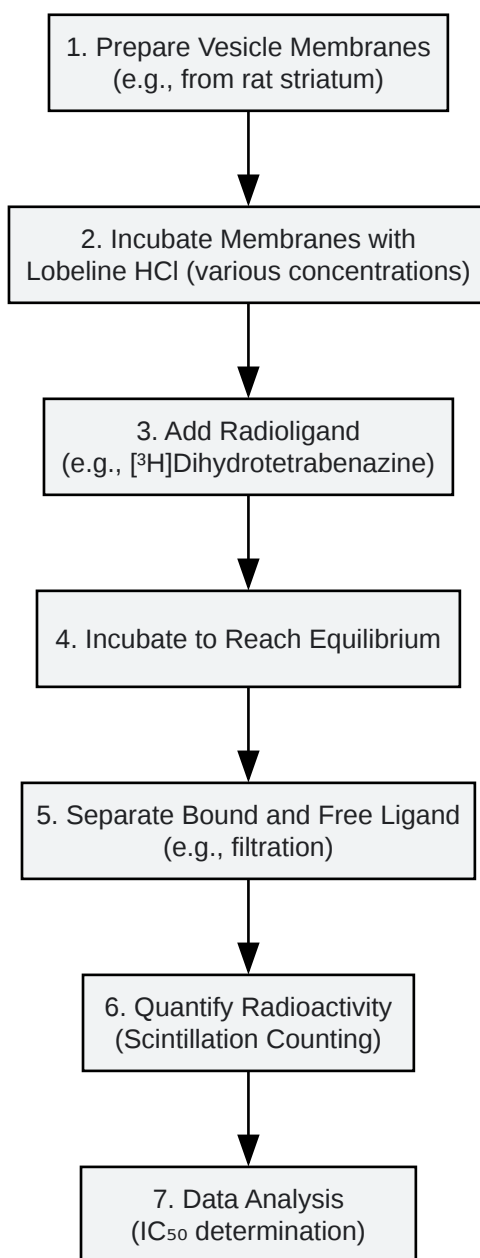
1. Prepare Vesicle Membranes
(e.g., from rat striatum)

2. Incubate Membranes with
Lobeline HCl (various concentrations)

3. Add Radioligand
(e.g., [$^3$H]Dihydrotetrabenazine)

4. Incubate to Reach Equilibrium

5. Separate Bound and Free Ligand
(e.g., filtration)

6. Quantify Radioactivity
(Scintillation Counting)

7. Data Analysis
($IC_{50}$ determination)